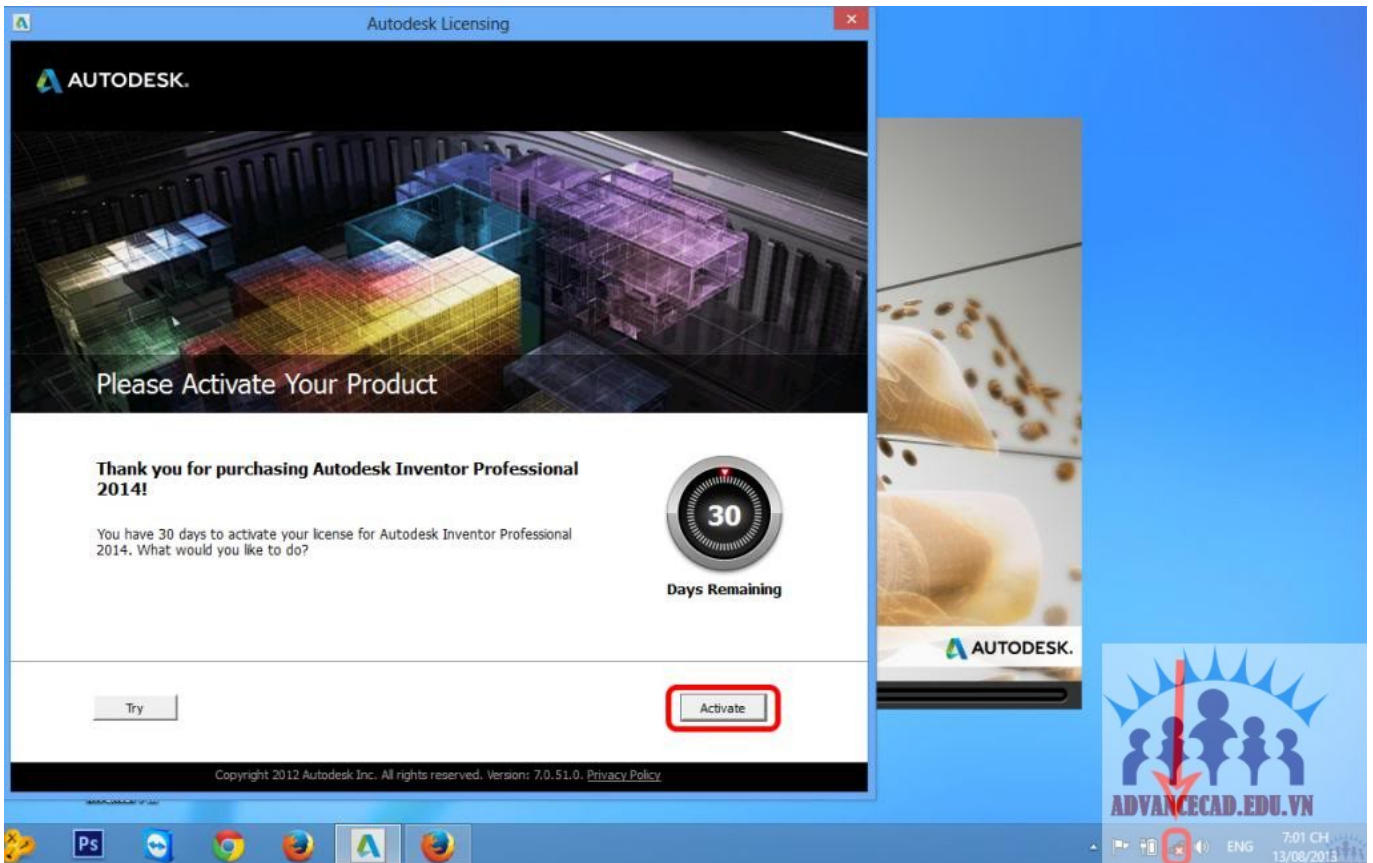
Autodesk Licensing

AUTODESK.

Please Activate Your Product

Thank you for purchasing Autodesk Inventor Professional 2014!

You have 30 days to activate your license for Autodesk Inventor Professional 2014. What would you like to do?

30

Days Remaining

Try

Activate

Copyright 2012 Autodesk Inc. All rights reserved. Version: 7.0.51.0. Privacy Policy

AUTODESK.

ADVANCECAD.EDU.VN

ENG

7:01 CH
13/08/2013